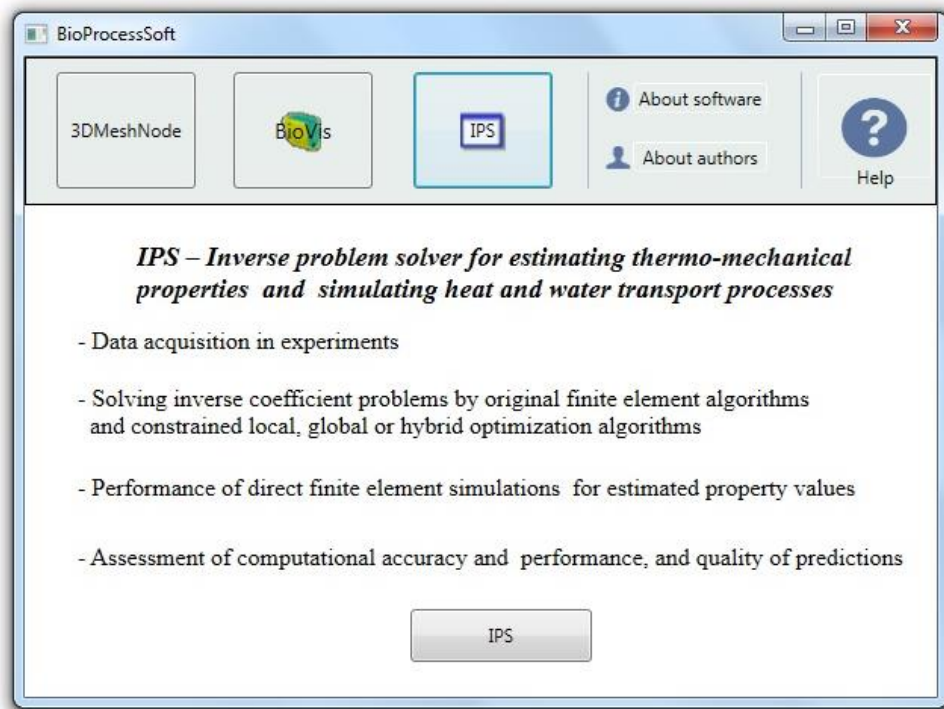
BioProcessSoft

3DMeshNode

BioVis

IPS

About software

About authors

Help

IPS – Inverse problem solver for estimating thermo-mechanical properties and simulating heat and water transport processes

- Data acquisition in experiments

- Solving inverse coefficient problems by original finite element algorithms and constrained local, global or hybrid optimization algorithms

- Performance of direct finite element simulations for estimated property values

- Assessment of computational accuracy and performance, and quality of predictions

IPS